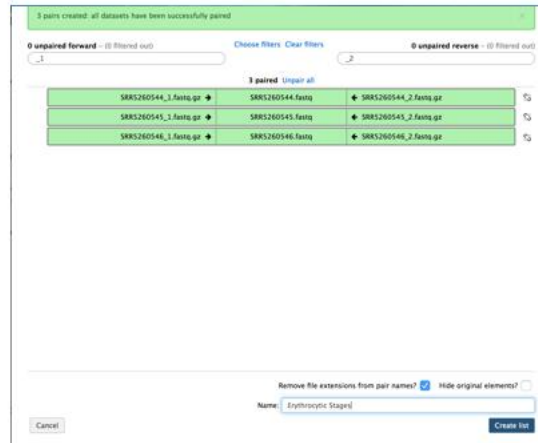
3 pairs created: all datasets have been successfully paired

0 unpaired forward - (0 filtered out)

_1

Choose filters Clear filters

0 unpaired reverse - (0 filtered out)

_2

3 paired Unpair all

| | | |
|---|---|---|
| SRR5260544_1.fastq.gz → | SRR5260544.fastq | ← SRR5260544_2.fastq.gz |
| SRR5260545_1.fastq.gz → | SRR5260545.fastq | ← SRR5260545_2.fastq.gz |
| SRR5260546_1.fastq.gz → | SRR5260546.fastq | ← SRR5260546_2.fastq.gz |

Remove file extensions from pair names? Hide original elements?

Name: Erythrocytic Stages

Cancel

Create list